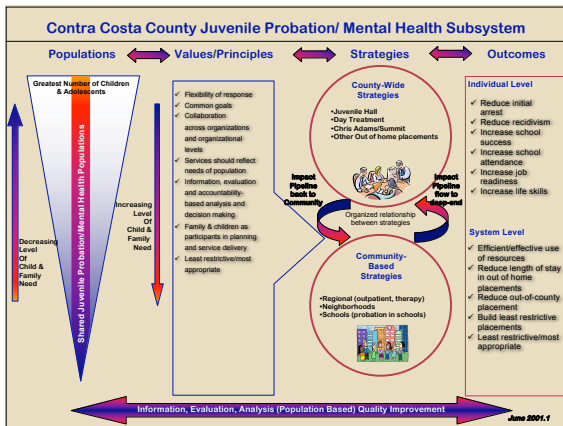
Contra Costa County Juvenile Probation/ Mental Health Subsystem

Populations

Values/Principles

Strategies

Outcomes

Greatest Number of Children & Adolescents

Shared Juvenile Probation/Mental Health Populations

Decreasing Level Of Child & Family Need

Increasing Level Of Child & Family Need

- Flexibility of response
- Common goals
- Collaboration across organizations and organizational levels
- Services should reflect needs of population
- Information, evaluation and accountability-based analysis and decision making
- Family & children as participants in planning and service delivery
- Least restrictive/most appropriate

County-Wide Strategies

•Juvenile Hall
•Day Treatment
•Chris Adams/Summit
•Other Out of home placements

Impact Pipeline back to Community

Impact Pipeline flow to deep-end

Organized relationship between strategies

Community-Based Strategies

•Regional (outpatient, therapy)
•Neighborhoods
•Schools (probation in schools)

Individual Level

- Reduce initial arrest
- Reduce recidivism
- Increase school success
- Increase school attendance
- Increase job readiness
- Increase life skills

System Level

- Efficient/effective use of resources
- Reduce length of stay in out of home placements
- Reduce out-of-county placement
- Build least restrictive placements
- Least restrictive/most appropriate

Information, Evaluation, Analysis (Population Based) Quality Improvement

June 2001.1